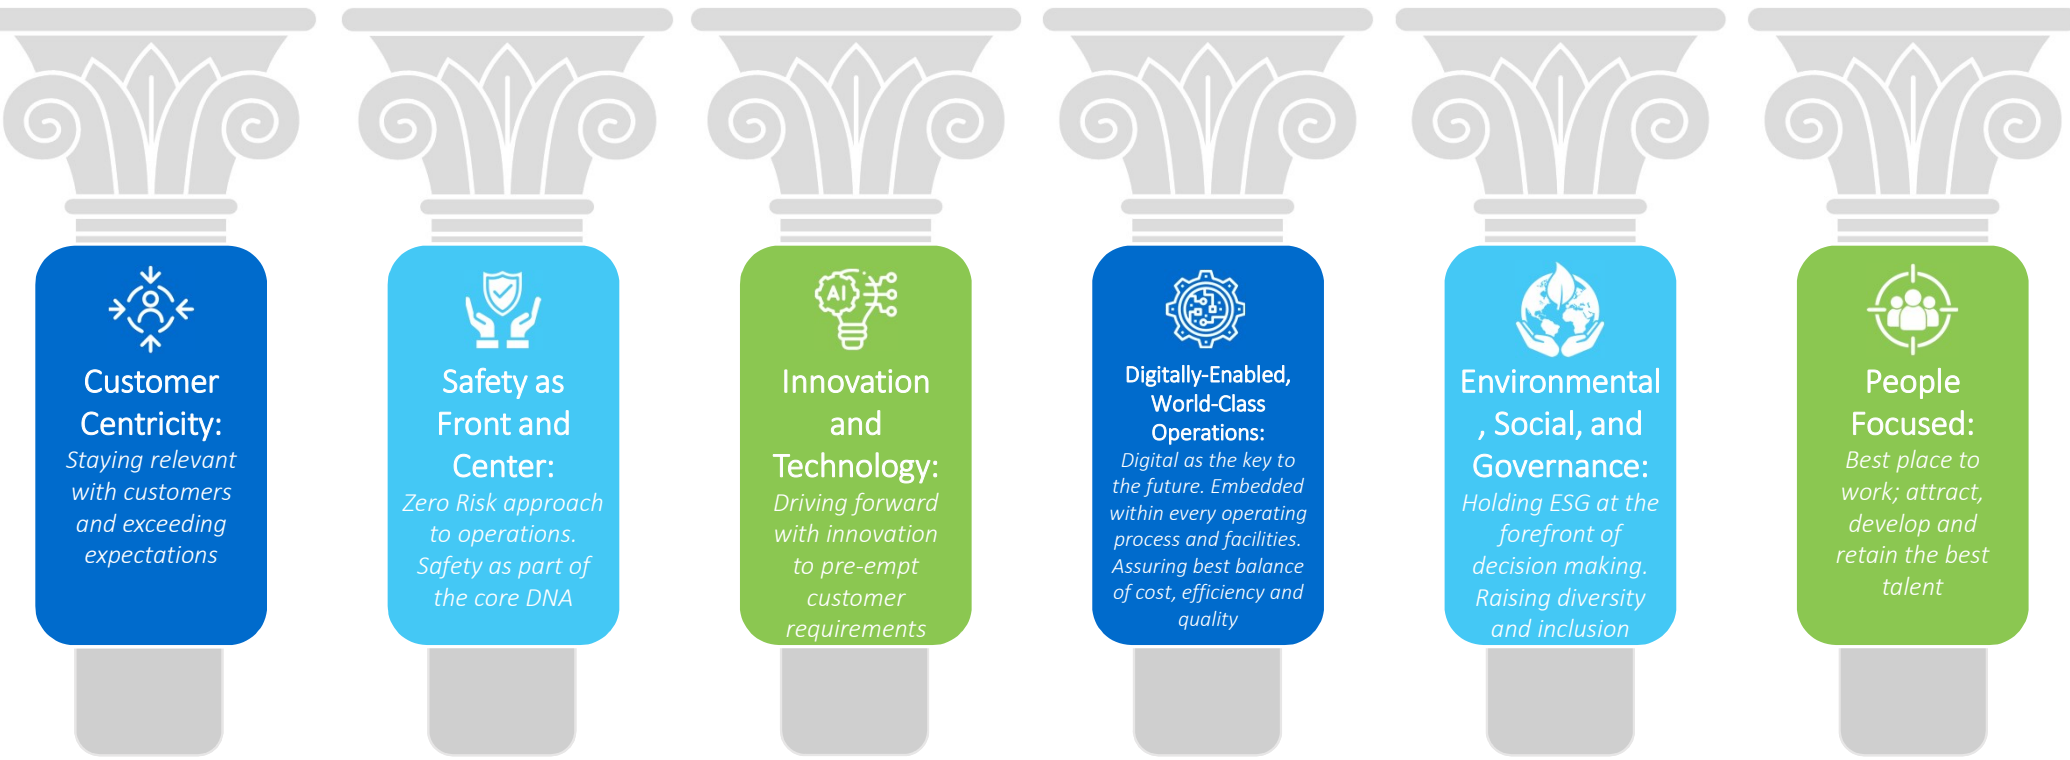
Customer Centricity:
Staying relevant with customers and exceeding expectations

Safety as Front and Center:
Zero Risk approach to operations. Safety as part of the core DNA

AI

Innovation and Technology:
Driving forward with innovation to pre-empt customer requirements

Digitally-Enabled, World-Class Operations:
Digital as the key to the future. Embedded within every operating process and facilities. Assuring best balance of cost, efficiency and quality

Environmental, Social, and Governance:
Holding ESG at the forefront of decision making. Raising diversity and inclusion

People Focused:
Best place to work; attract, develop and retain the best talent